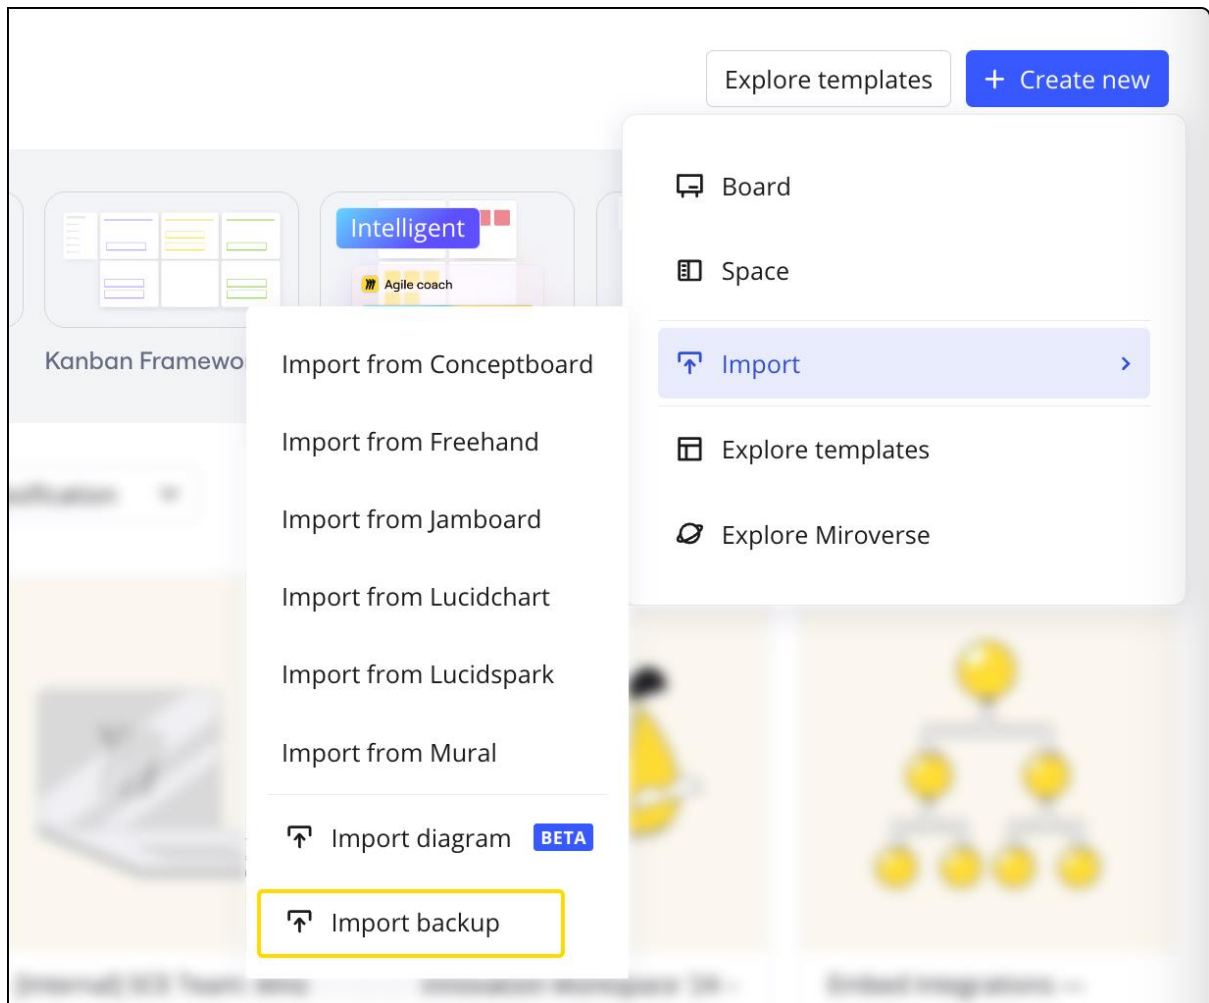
Explore templates

+ Create new

Intelligent

Agile coach

Kanban Framewo

Board

Space

Import

Explore templates

Explore Miroverse

Import from Conceptboard

Import from Freehand

Import from Jamboard

Import from Lucidchart

Import from Lucidspark

Import from Mural

Import diagram BETA

Import backup